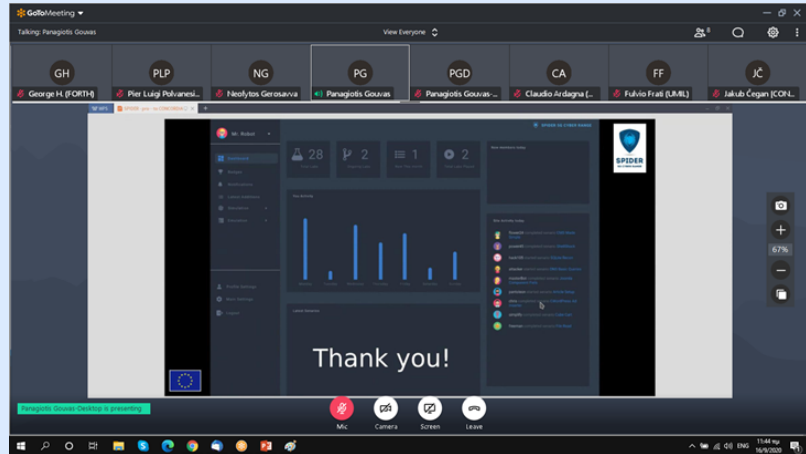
GoToMeeting

Talking: Panagiotis Gouvas

View Everyone

GH
George H. (FORTH)

PLP
Pier Luigi Polvanesi...

NG
Neofytos Gerosavva

PG
Panagiotis Gouvas

PGD
Panagiotis Gouvas-...

CA
Claudio Ardagna (...

FF
Fulvio Frati (UMIL)

JČ
Jakub Čegan (CON...

Mr. Robot

28

2

1

2

SPIDER

67%

Thank you!

Panagiotis Gouvas Desktop is presenting

Mic

Camera

Screen

Leave

ENG

11:44 πμ
16/9/2020